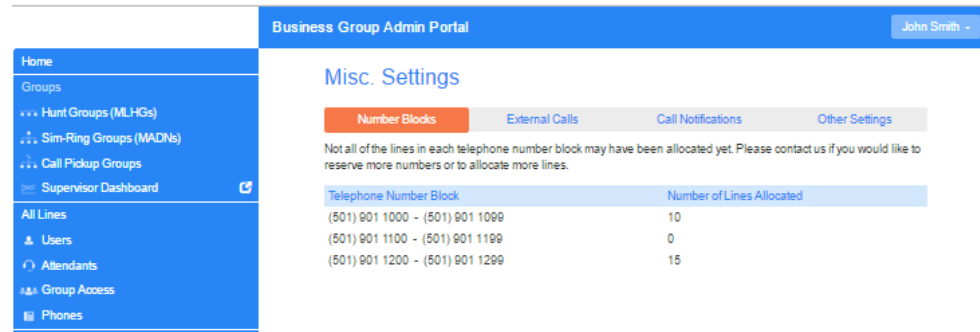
Business Group Admin Portal

John Smith

Home

Groups

Hunt Groups (MLHGs)

Sim-Ring Groups (MADNs)

Call Pickup Groups

Supervisor Dashboard

All Lines

Users

Attendants

Group Access

Phones

Misc. Settings

Number Blocks | External Calls | Call Notifications | Other Settings

Not all of the lines in each telephone number block may have been allocated yet. Please contact us if you would like to reserve more numbers or to allocate more lines.

| Telephone Number Block | Number of Lines Allocated |
|---|---|
| (501) 901 1000 - (501) 901 1099 | 10 |
| (501) 901 1100 - (501) 901 1199 | 0 |
| (501) 901 1200 - (501) 901 1299 | 15 |